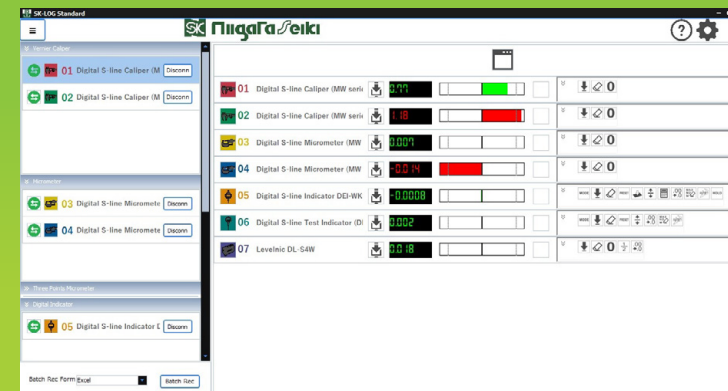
SK-LOG Standard

≡

SK NiigataSeiki

Vernier Caliper

01 Digital S-line Caliper (M Disconn

02 Digital S-line Caliper (M Disconn

Micrometer

03 Digital S-line Micromete Disconn

04 Digital S-line Micromete Disconn

Three Points Micrometer

Digital Indicator

05 Digital S-line Indicator D Disconn

Batch Rec Form Excel

Batch Rec

| | | | | |
|---|---|---|---|---|
| 01 | Digital S-line Caliper (MW seri | 2.07 | | 0 |
| 02 | Digital S-line Caliper (MW serie | 1.18 | | 0 |
| 03 | Digital S-line Micrometer (MW | 0.007 | | 0 |
| 04 | Digital S-line Micrometer (MW | -0.014 | | 0 |
| 05 | Digital S-line Indicator DEI-WK | -0.0008 | | |
| 06 | Digital S-line Test Indicator (D | 0.002 | | |
| 07 | Levelnic DL-S4W | 0.18 | | 0 |